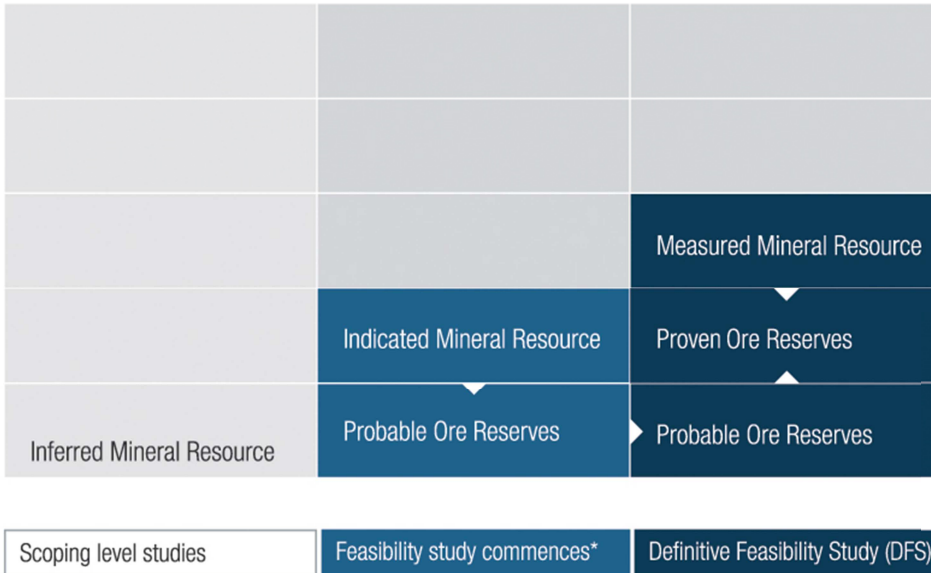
| | | |
|---|---|---|
| | | |
| | | |
| | | Measured Mineral Resource |
| | Indicated Mineral Resource | Proven Ore Reserves |
| Inferred Mineral Resource | Probable Ore Reserves | Probable Ore Reserves |

| Scoping level studies | Feasibility study commences* | Definitive Feasibility Study (DFS) |
|---|---|---|